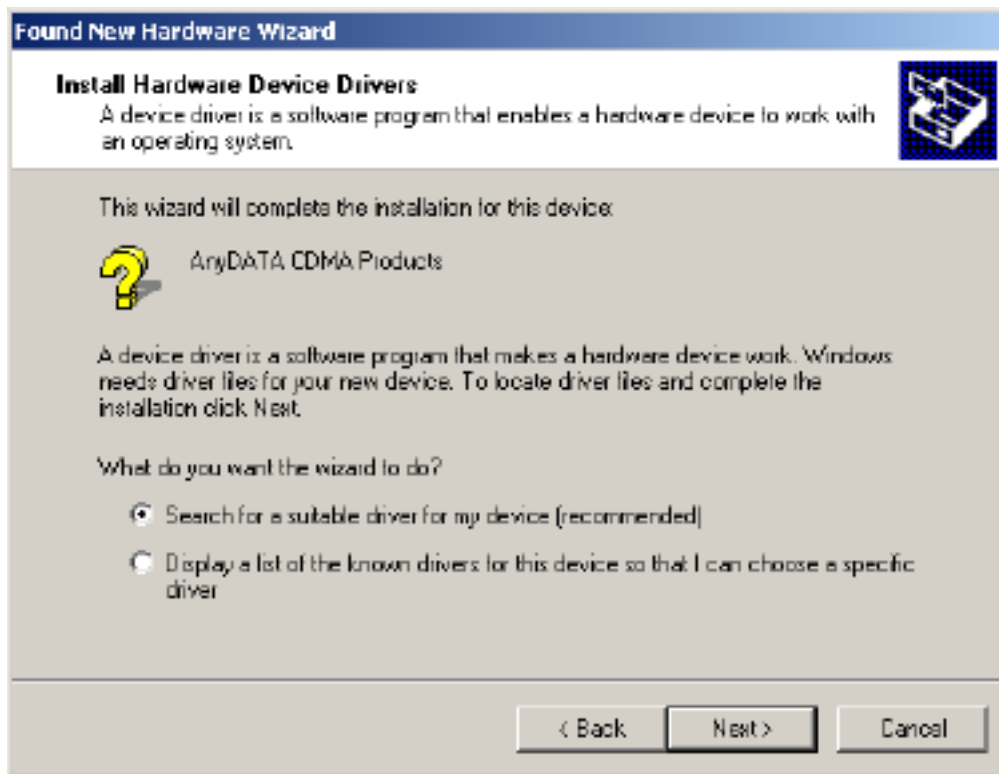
Found New Hardware Wizard

Install Hardware Device Drivers
A device driver is a software program that enables a hardware device to work with an operating system.

This wizard will complete the installation for this device:

AnyDATA CDMA Products

A device driver is a software program that makes a hardware device work. Windows needs driver files for your new device. To locate driver files and complete the installation click Next.

What do you want the wizard to do?

Search for a suitable driver for my device (recommended)

Display a list of the known drivers for this device so that I can choose a specific driver

< Back
Next >
Cancel